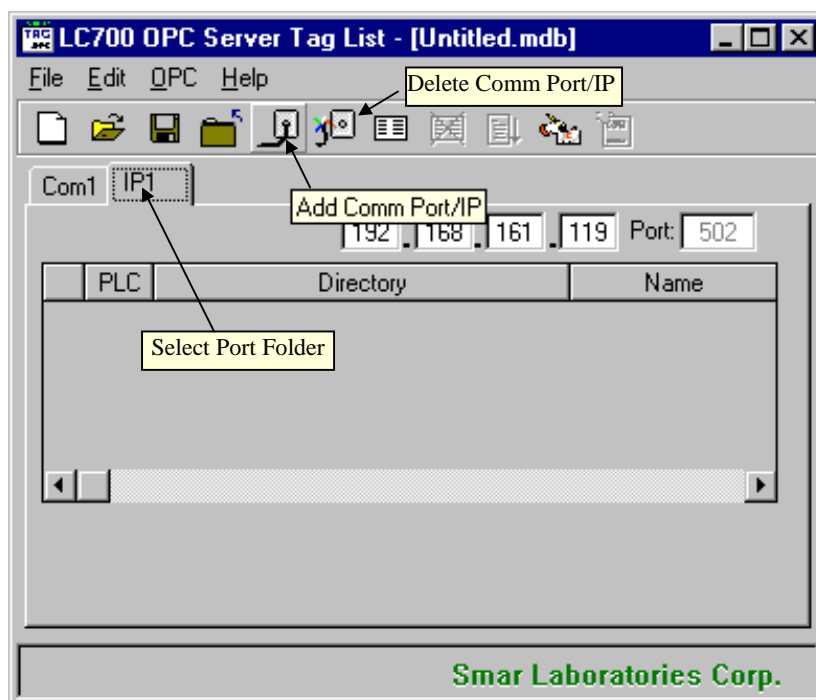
LC700 OPC Server Tag List - [Untitled.mdb]

File Edit OPC Help

Delete Comm Port/IP

Com1 IP1

Add Comm Port/IP

192 . 168 . 161 . 119 Port: 502

| | PLC | Directory | Name |
|---|---|---|---|

Select Port Folder

Smar Laboratories Corp.